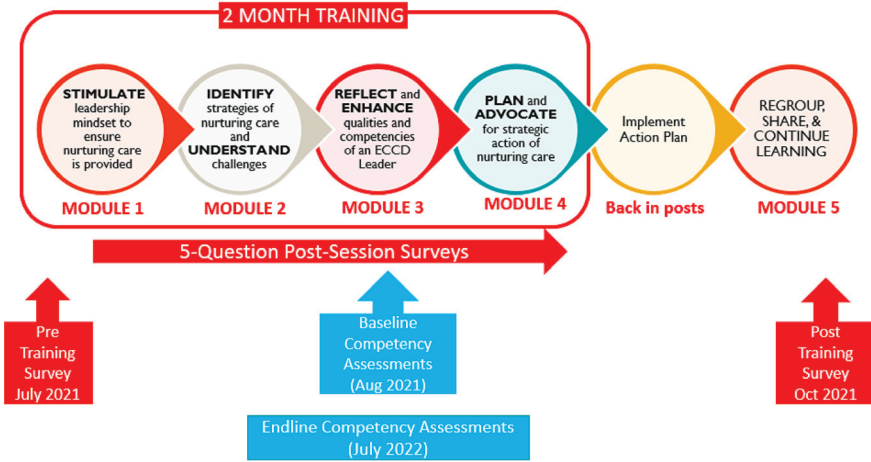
2 MONTH TRAINING

STIMULATE leadership mindset to ensure nurturing care is provided

MODULE 1

IDENTIFY strategies of nurturing care and UNDERSTAND challenges

MODULE 2

REFLECT and ENHANCE qualities and competencies of an ECCD Leader

MODULE 3

PLAN and ADVOCATE for strategic action of nurturing care

MODULE 4

Implement Action Plan

Back in posts

REGROUP, SHARE, & CONTINUE LEARNING

MODULE 5

5-Question Post-Session Surveys

Pre Training Survey July 2021

Baseline Competency Assessments (Aug 2021)

Endline Competency Assessments (July 2022)

Post Training Survey Oct 2021